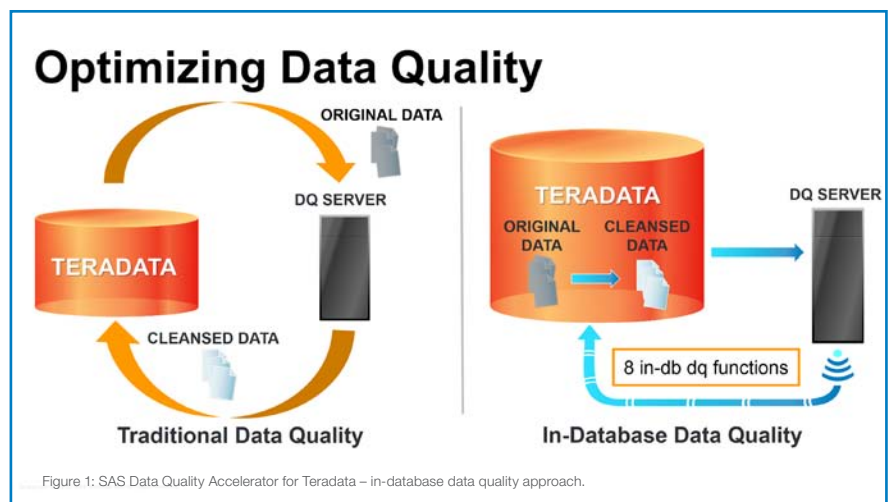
Optimizing Data Quality

ORIGINAL DATA

DQ SERVER

TERADATA

CLEANSED DATA

Traditional Data Quality

TERADATA

ORIGINAL DATA

CLEANSED DATA

DQ SERVER

8 in-db dq functions

In-Database Data Quality

Figure 1: SAS Data Quality Accelerator for Teradata – in-database data quality approach.